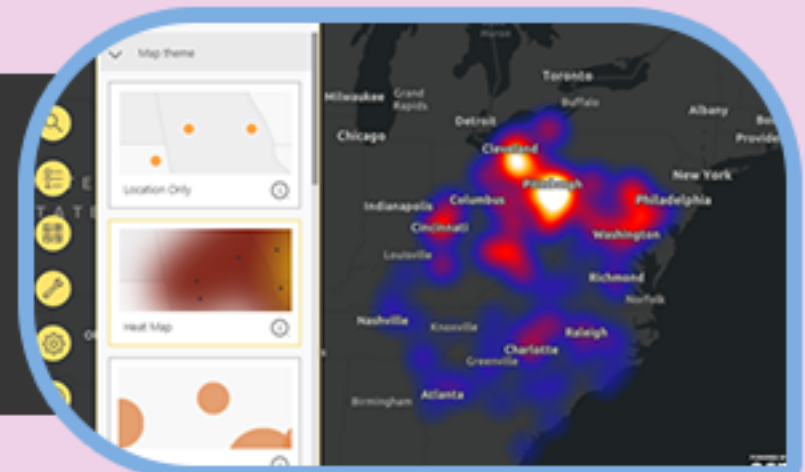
Map theme

Location Only

Heat Map

E
TATE

Milwaukee
Grand Rapids
Chicago
Detroit
Toronto
Buffalo
Albany
Provide
Cleveland
Pittsburgh
New York
Indianapolis
Columbus
Philadelphia
Cincinnati
Washington
Louisville
Richmond
Norfolk
Nashville
Knoxville
Raleigh
Charlotte
Greenville
Atlanta
Birmingham